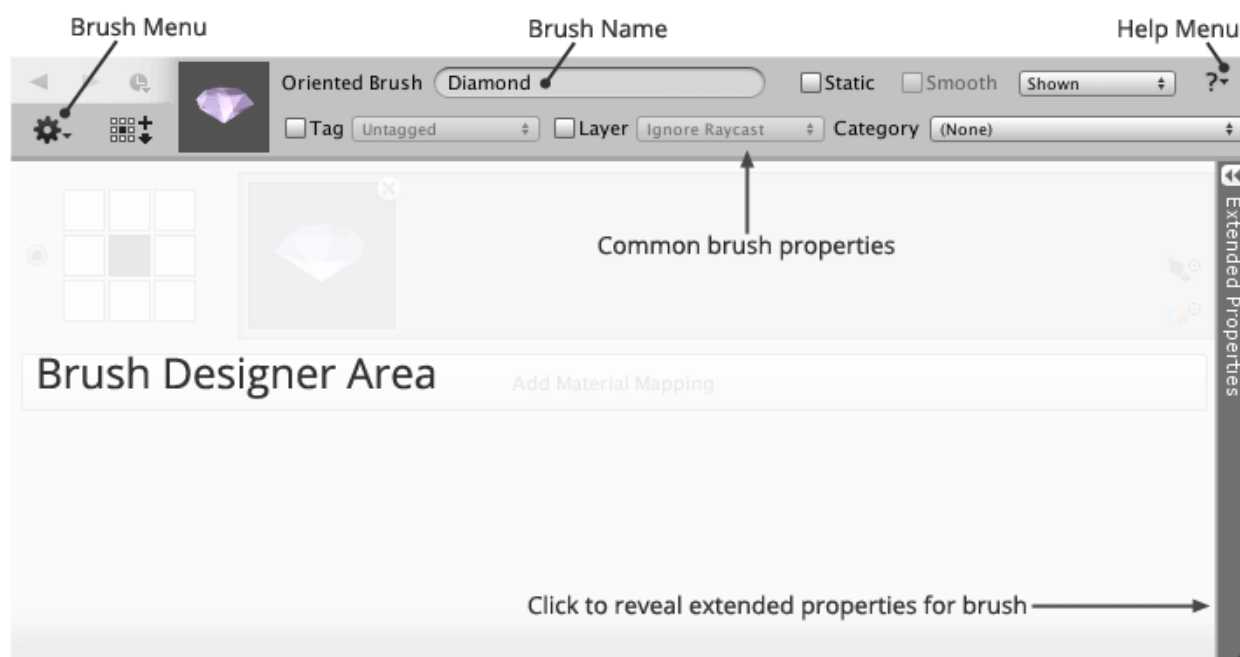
Brush Menu

Brush Name

Help Menu

Oriented Brush Diamond

Static Smooth Shown

?

Tag Untagged

Layer Ignore Raycast

Category (None)

Common brush properties

Extended Properties

Brush Designer Area

Add Material Mapping

Click to reveal extended properties for brush